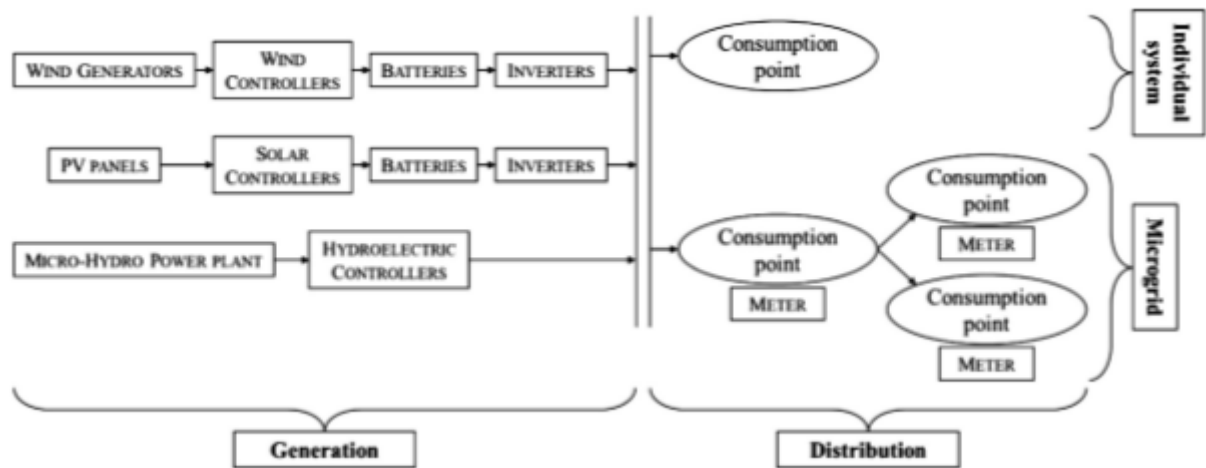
WIND GENERATORS

WIND CONTROLLERS

BATTERIES

INVERTERS

Consumption point

Individual system

PV PANELS

SOLAR CONTROLLERS

BATTERIES

INVERTERS

MICRO-HYDRO POWER PLANT

HYDROELECTRIC CONTROLLERS

Consumption point

METER

Consumption point

METER

Consumption point

METER

Microgrid

Generation

Distribution